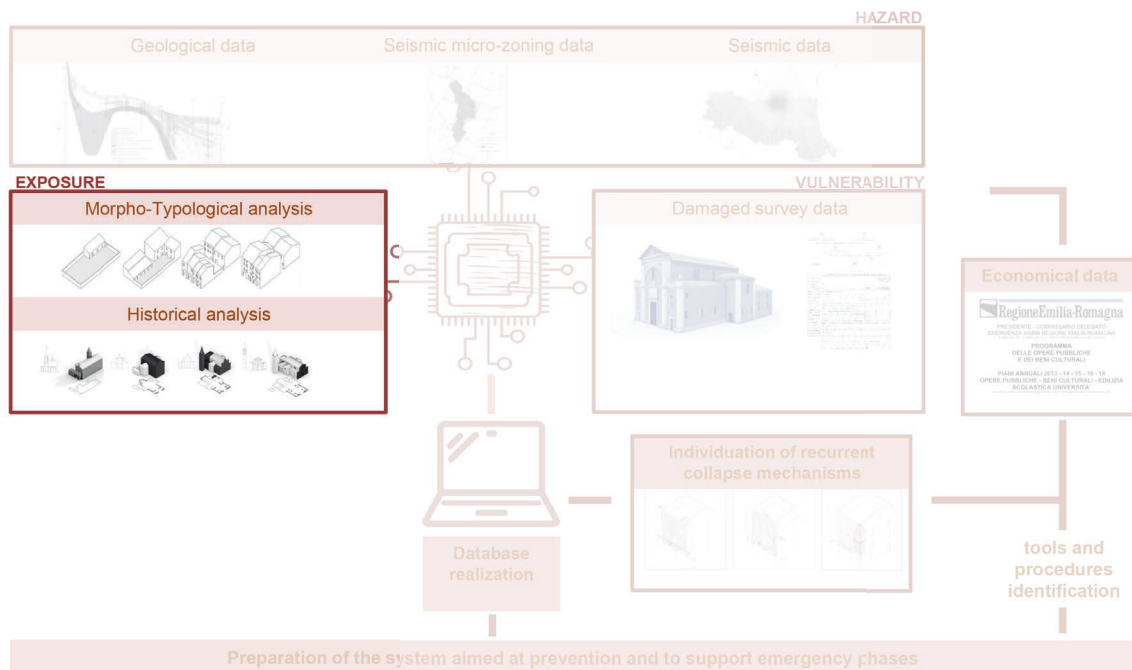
HAZARD

Geological data

Seismic micro-zoning data

Seismic data

EXPOSURE

Morpho-Typological analysis

Historical analysis

VULNERABILITY

Damaged survey data

Economical data

RegioneEmilia-Romagna

PRESIDENTE - COMMISSARIO DELEGATO EMERGENZA SISMA REGIONE EMILIA-ROMAGNA

PROGRAMMA DELLE OPERE PUBBLICHE E DEI BENI CULTURALI

PIANI ANNUALI 2013 - 14 - 15 - 16 - 18 OPERE PUBBLICHE - BENI CULTURALI - EDILIZIA SCOLASTICA UNIVERSITA'

Individuation of recurrent collapse mechanisms

Database realization

tools and procedures identification

Preparation of the system aimed at prevention and to support emergency phases